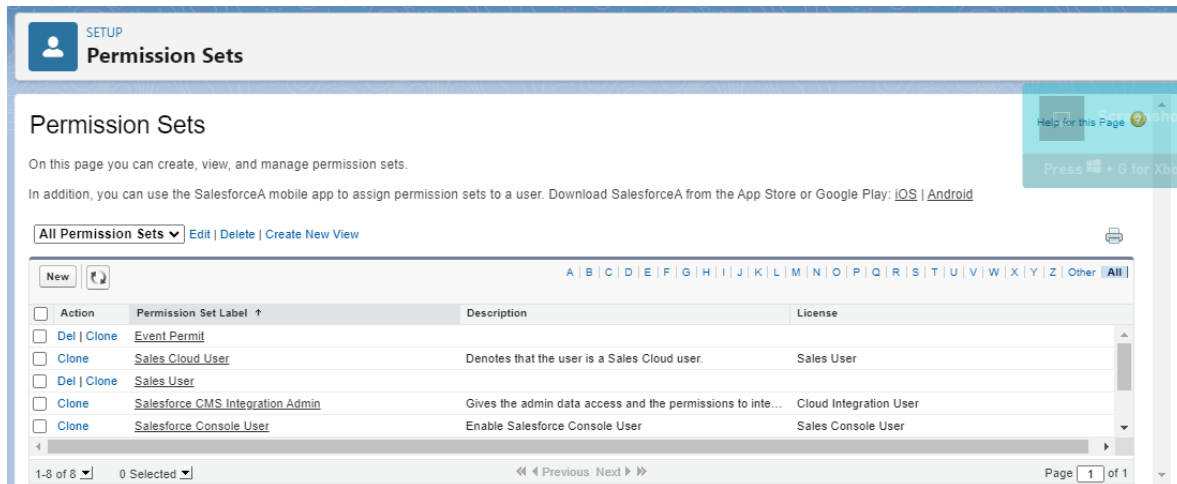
SETUP
Permission Sets

Permission Sets

Help for this Page

On this page you can create, view, and manage permission sets.

In addition, you can use the SalesforceA mobile app to assign permission sets to a user. Download SalesforceA from the App Store or Google Play: iOS | Android

All Permission Sets | Edit | Delete | Create New View

New

A | B | C | D | E | F | G | H | I | J | K | L | M | N | O | P | Q | R | S | T | U | V | W | X | Y | Z | Other | All

| Action | Permission Set Label ↑ | Description | License |
|---|---|---|---|
| Del \| Clone | Event Permit | | |
| Clone | Sales Cloud User | Denotes that the user is a Sales Cloud user. | Sales User |
| Del \| Clone | Sales User | | |
| Clone | Salesforce CMS Integration Admin | Gives the admin data access and the permissions to inte… | Cloud Integration User |
| Clone | Salesforce Console User | Enable Salesforce Console User | Sales Console User |

1-8 of 8   0 Selected   ◀◀ ◀ Previous Next ▶ ▶▶   Page 1 of 1

Press ⊞ + G for Xbo